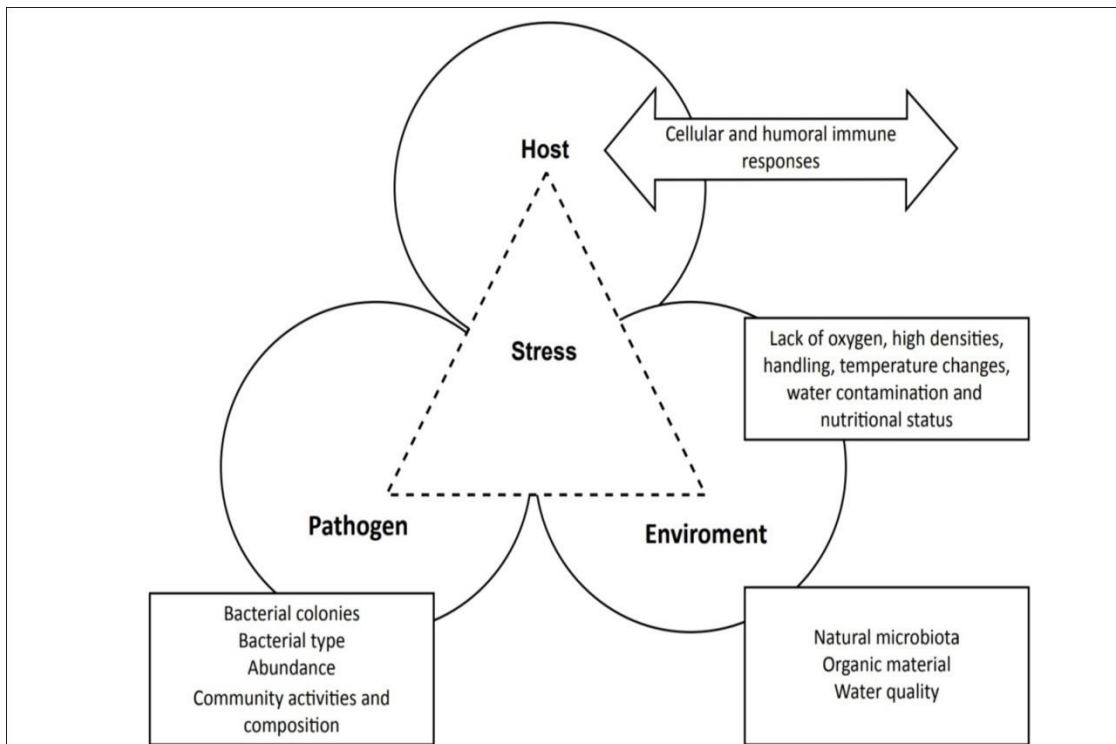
Host

Cellular and humoral immune responses

Stress

Lack of oxygen, high densities, handling, temperature changes, water contamination and nutritional status

Pathogen

Enviroment

Bacterial colonies
Bacterial type
Abundance
Community activities and composition

Natural microbiota
Organic material
Water quality